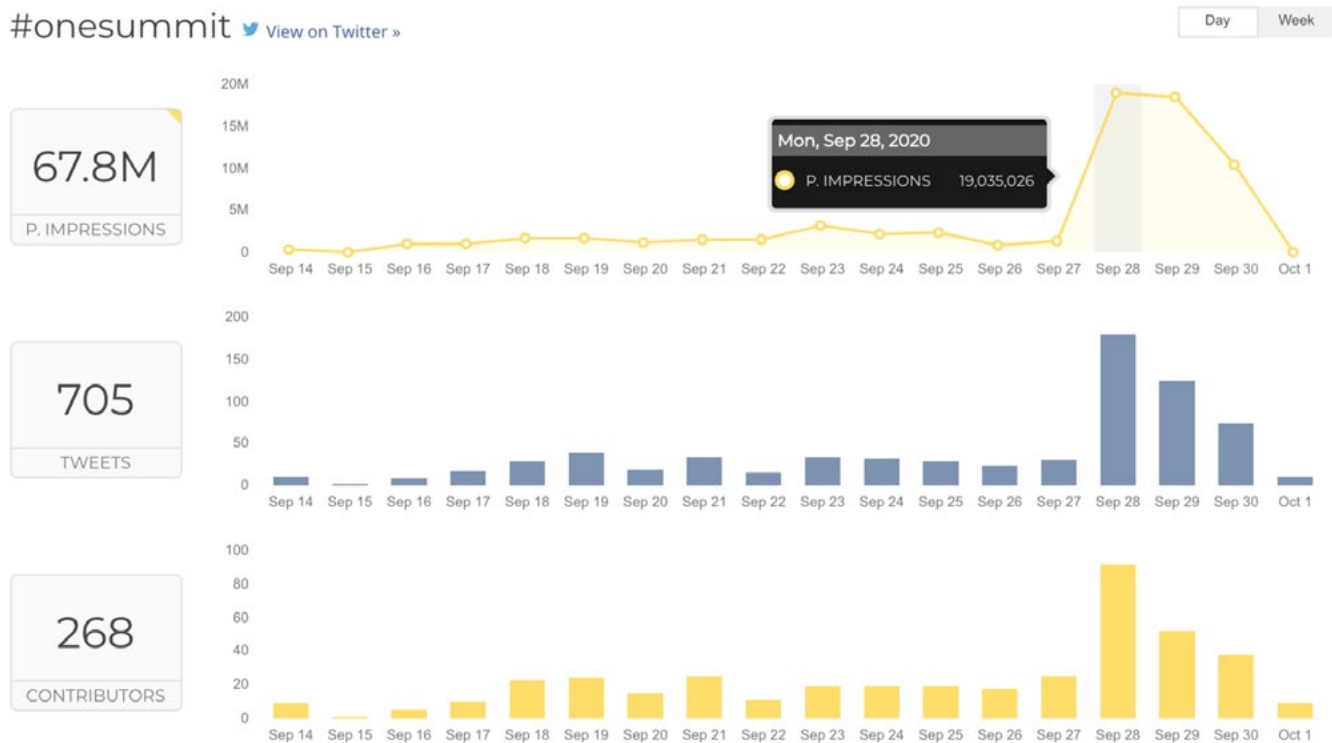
#onesummit View on Twitter »

Day Week

67.8M
P. IMPRESSIONS

20M
15M
10M
5M
0

Mon, Sep 28, 2020
P. IMPRESSIONS 19,035,026

Sep 14 Sep 15 Sep 16 Sep 17 Sep 18 Sep 19 Sep 20 Sep 21 Sep 22 Sep 23 Sep 24 Sep 25 Sep 26 Sep 27 Sep 28 Sep 29 Sep 30 Oct 1

705
TWEETS

200
150
100
50
0

Sep 14 Sep 15 Sep 16 Sep 17 Sep 18 Sep 19 Sep 20 Sep 21 Sep 22 Sep 23 Sep 24 Sep 25 Sep 26 Sep 27 Sep 28 Sep 29 Sep 30 Oct 1

268
CONTRIBUTORS

100
80
60
40
20
0

Sep 14 Sep 15 Sep 16 Sep 17 Sep 18 Sep 19 Sep 20 Sep 21 Sep 22 Sep 23 Sep 24 Sep 25 Sep 26 Sep 27 Sep 28 Sep 29 Sep 30 Oct 1